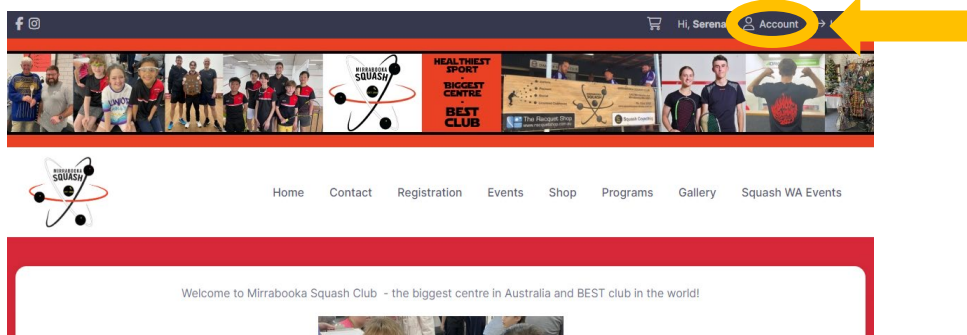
Hi, Serena

Account

MIRRABOOKA SQUASH

HEALTHIEST SPORT
BIGGEST CENTRE
BEST CLUB

The Racquet Shop

Squash Coaching

MIRRABOOKA SQUASH

Home Contact Registration Events Shop Programs Gallery Squash WA Events

Welcome to Mirrabooka Squash Club - the biggest centre in Australia and BEST club in the world!